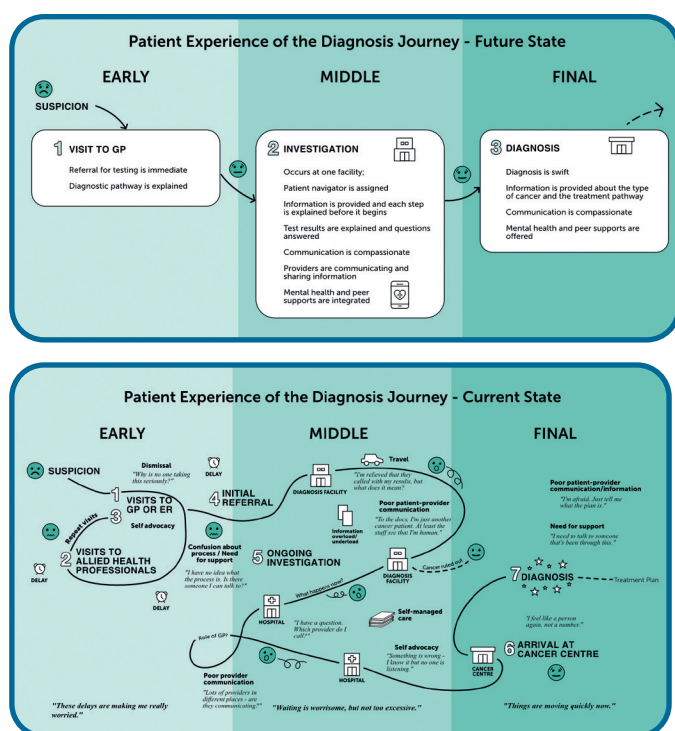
Patient Experience of the Diagnosis Journey - Future State

EARLY

MIDDLE

FINAL

SUSPICION

1 VISIT TO GP

Referral for testing is immediate

Diagnostic pathway is explained

2 INVESTIGATION

Occurs at one facility;

Patient navigator is assigned

Information is provided and each step is explained before it begins

Test results are explained and questions answered

Communication is compassionate

Providers are communicating and sharing information

Mental health and peer supports are integrated

3 DIAGNOSIS

Diagnosis is swift

Information is provided about the type of cancer and the treatment pathway

Communication is compassionate

Mental health and peer supports are offered

Patient Experience of the Diagnosis Journey - Current State

EARLY

MIDDLE

FINAL

SUSPICION

Dismissal
"Why is no one taking this seriously?"

DELAY

1 VISITS TO GP OR ER

Repeat visits

3 Self advocacy

2 VISITS TO ALLIED HEALTH PROFESSIONALS

DELAY

DELAY

4 INITIAL REFERRAL

DIAGNOSIS FACILITY

Travel

"I'm relieved that they called with my results, but what does it mean?"

Poor patient-provider communication
"To the docs, I'm just another cancer patient. At least the staff see that I'm human."

Information overload/ underload

Confusion about process / Need for support
"I have no idea what the process is. Is there someone I can talk to?"

5 ONGOING INVESTIGATION

DIAGNOSIS FACILITY

Cancer ruled out

What happens now?

HOSPITAL

"I have a question. Which provider do I call?"

Self-managed care

Role of GP?

Self advocacy
"Something is wrong - I know it but no one is listening"

HOSPITAL

Poor provider communication
"Lots of providers in different places - are they communicating?"

Poor patient-provider communication/information
"I'm afraid. Just tell me what the plan is."

Need for support
"I need to talk to someone that's been through this."

7 DIAGNOSIS

Treatment Plan

"I feel like a person again, not a number."

6 ARRIVAL AT CANCER CENTRE

CANCER CENTRE

"These delays are making me really worried."

"Waiting is worrisome, but not too excessive."

"Things are moving quickly now."